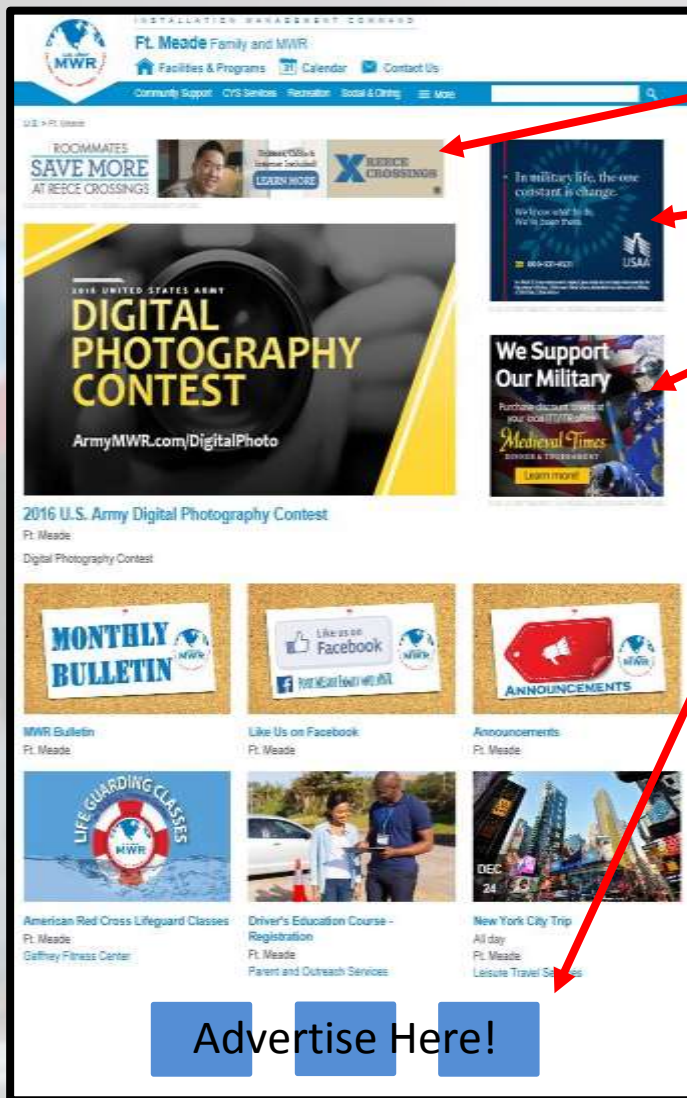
INSTALLATION MANAGEMENT COMMAND
MWR
Ft. Meade Family and MWR
Facilities & Programs
Calendar
Contact Us
Community Support CYS Services Recreation Social & Dining More

U.S. > Ft. Meade

ROOMMATES SAVE MORE AT REECE CROSSINGS
LEARN MORE
REECE CROSSINGS

In military life, the one constant is change.
We know what to do. We've been there.
USAA

We Support Our Military
Medieval Times
Learn more!

2016 UNITED STATES ARMY
DIGITAL PHOTOGRAPHY CONTEST
ArmyMWR.com/DigitalPhoto

2016 U.S. Army Digital Photography Contest
Ft. Meade
Digital Photography Contest

MONTHLY BULLETIN
Like us on Facebook
ANNOUNCEMENTS

MWR Bulletin
Ft. Meade
Like Us on Facebook
Ft. Meade
Announcements
Ft. Meade

LIFE GUARDING CLASSES
DEC 24

American Red Cross Lifeguard Classes
Ft. Meade
Gaffney Fitness Center
Driver's Education Course - Registration
Ft. Meade
Parent and Outreach Services
New York City Trip
All day
Ft. Meade
Leisure Travel Services

Advertise Here!